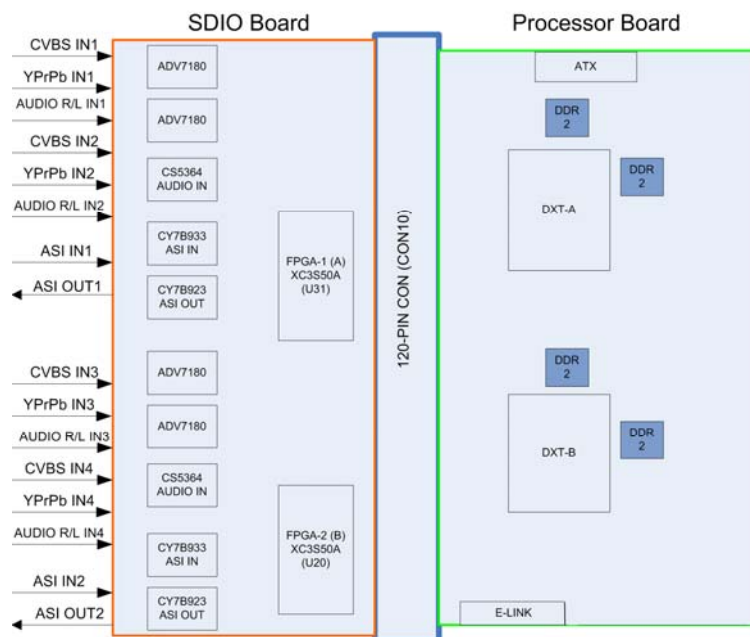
SDIO Board

Processor Board

CVBS IN1
YPrPb IN1
AUDIO R/L IN1
CVBS IN2
YPrPb IN2
AUDIO R/L IN2
ASI IN1
ASI OUT1
CVBS IN3
YPrPb IN3
AUDIO R/L IN3
CVBS IN4
YPrPb IN4
AUDIO R/L IN4
ASI IN2
ASI OUT2

ADV7180
ADV7180
CS5364 AUDIO IN
CY7B933 ASI IN
CY7B923 ASI OUT
ADV7180
ADV7180
CS5364 AUDIO IN
CY7B933 ASI IN
CY7B923 ASI OUT

FPGA-1 (A) XC3S50A (U31)
FPGA-2 (B) XC3S50A (U20)

120-PIN CON (CON10)

ATX
DDR 2
DDR 2
DXT-A
DDR 2
DDR 2
DXT-B
E-LINK